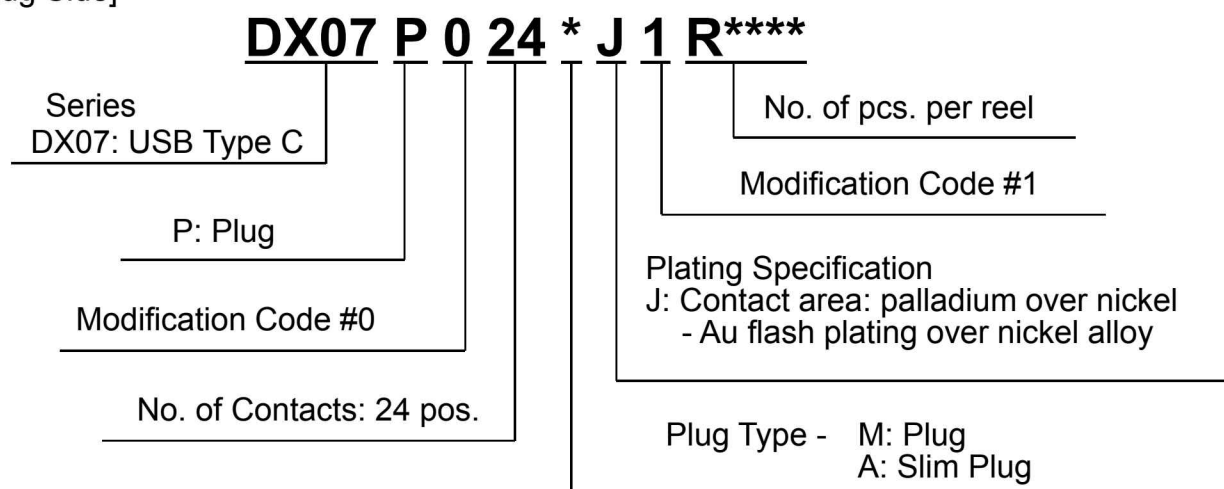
ug Side]

DX07 P 0 24 * J 1 R****

Series
DX07: USB Type C

P: Plug

Modification Code #0

No. of Contacts: 24 pos.

No. of pcs. per reel

Modification Code #1

Plating Specification
J: Contact area: palladium over nickel
- Au flash plating over nickel alloy

Plug Type - M: Plug
A: Slim Plug